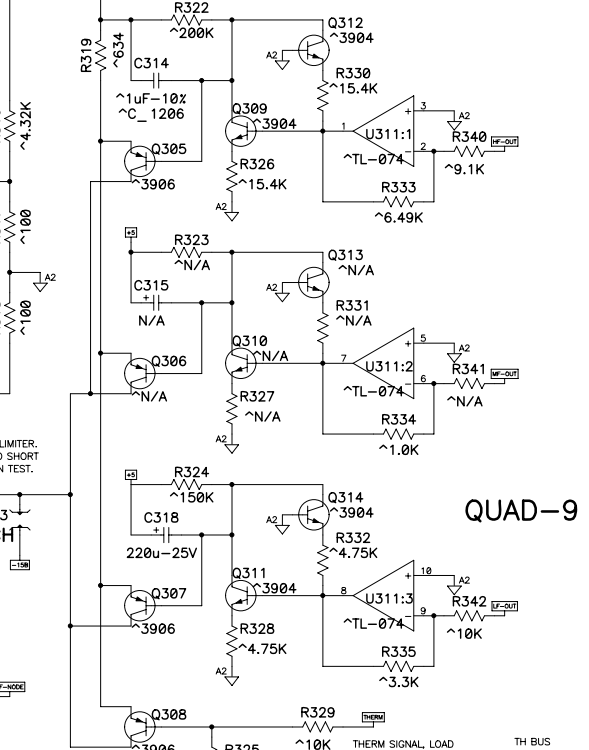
R322
^200K
Q312
^3904
R319
^634
A2
C314
R330
^15.4K
^1uF-10%
^C_1206
Q309
^3904
^4.32K
1
U311:1
3
A2
R340
HF-OUT
Q305
2
^TL-074
^9.1K
^3906
R326
^15.4K
R333
A2
^6.49K
^100
+5
R323
Q313
^N/A
^N/A
A2
C315
A2
R331
^N/A
^100
N/A
Q310
5
^N/A
7
U311:2
A2
Q306
6
R341
MF-OUT
^TL-074
^N/A
^N/A
R327
^N/A
R334
LIMITER.
A2
^1.0K
D SHORT
N TEST.
+5
R324
^150K
Q314
^3904
QUAD-9
A2
C318
3
R332
^4.75K
H
220u-25V
-15B
Q311
10
^3904
A2
8
U311:3
Q307
R342
LF-OUT
9
^TL-074
^3906
^10K
R328
^4.75K
R335
A2
^3.3K
F-NODE
Q308
R329
THERM
^3906
R325
^10K
THERM SIGNAL, LOAD
TH BUS